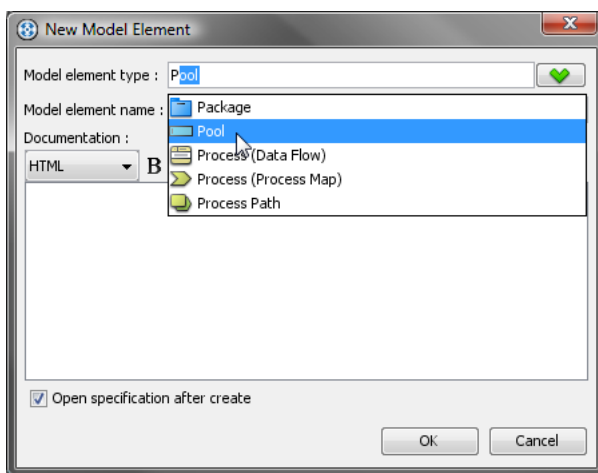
New Model Element

Model element type : Pool

Model element name :

Documentation :

HTML B

Package
Pool
Process (Data Flow)
Process (Process Map)
Process Path

Open specification after create

OK Cancel